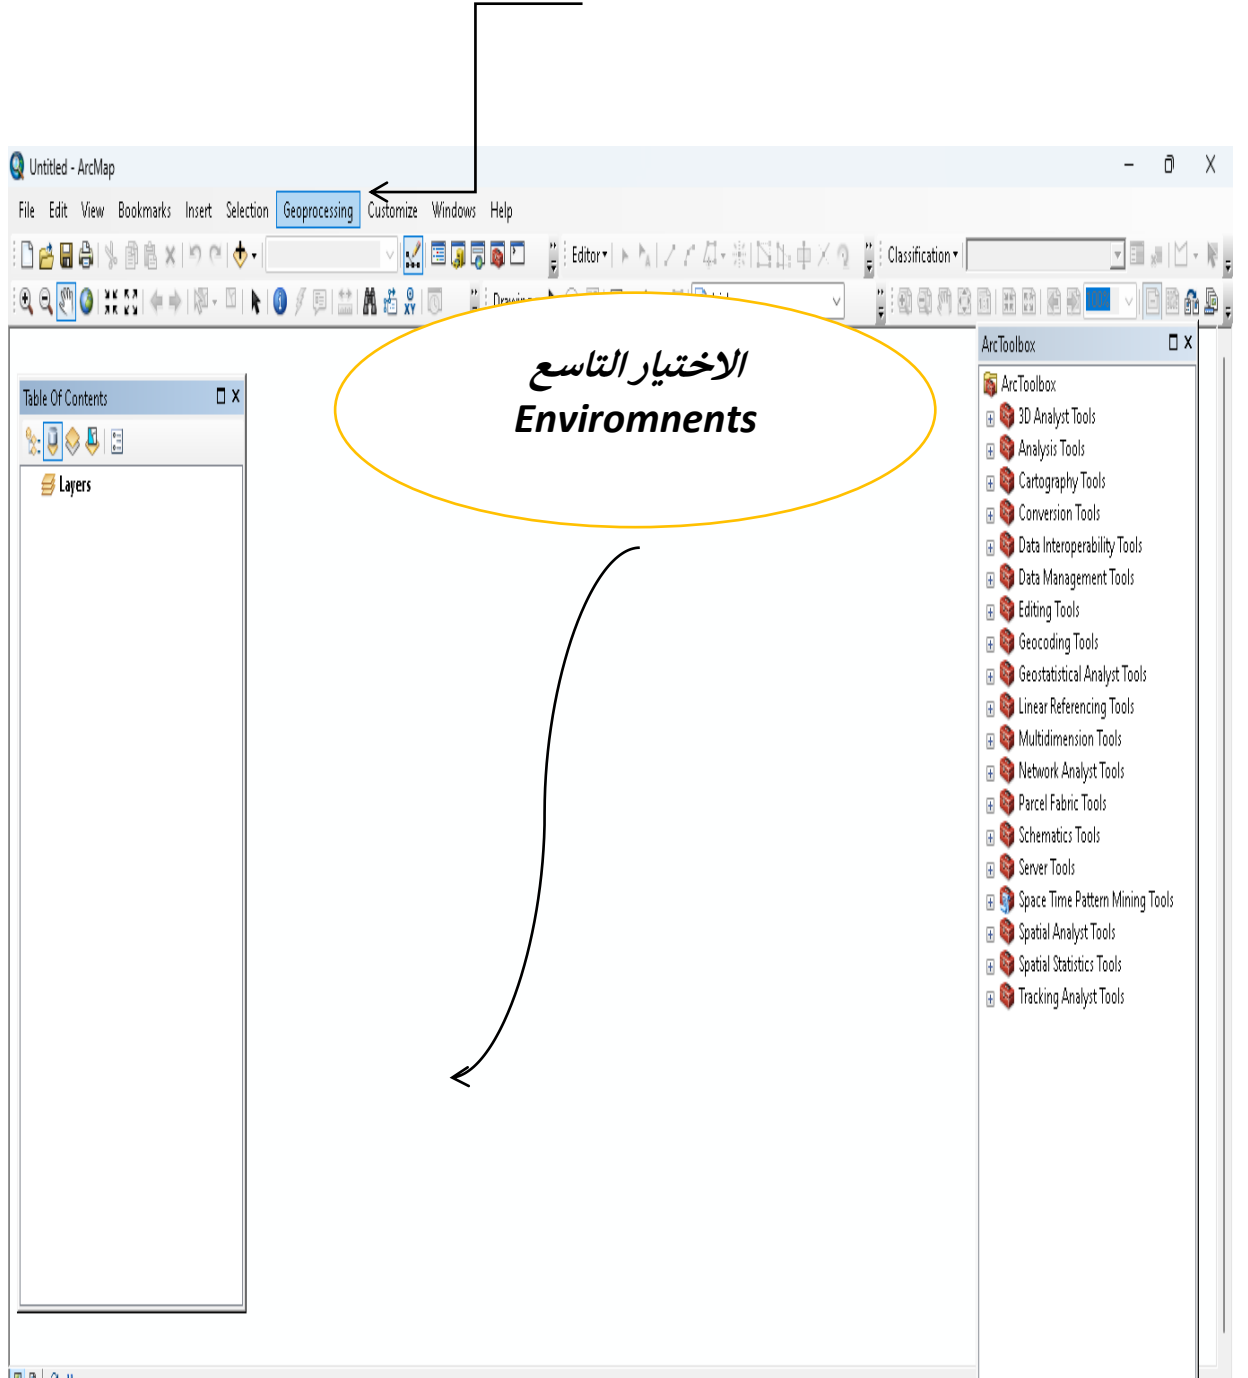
Untitled - ArcMap

File Edit View Bookmarks Insert Selection Geoprocessing Customize Windows Help

Editor▾

Classification▾

Drawing

الاختيار التاسع
Enviromnents

Table Of Contents

Layers

ArcToolbox

ArcToolbox
3D Analyst Tools
Analysis Tools
Cartography Tools
Conversion Tools
Data Interoperability Tools
Data Management Tools
Editing Tools
Geocoding Tools
Geostatistical Analyst Tools
Linear Referencing Tools
Multidimension Tools
Network Analyst Tools
Parcel Fabric Tools
Schematics Tools
Server Tools
Space Time Pattern Mining Tools
Spatial Analyst Tools
Spatial Statistics Tools
Tracking Analyst Tools